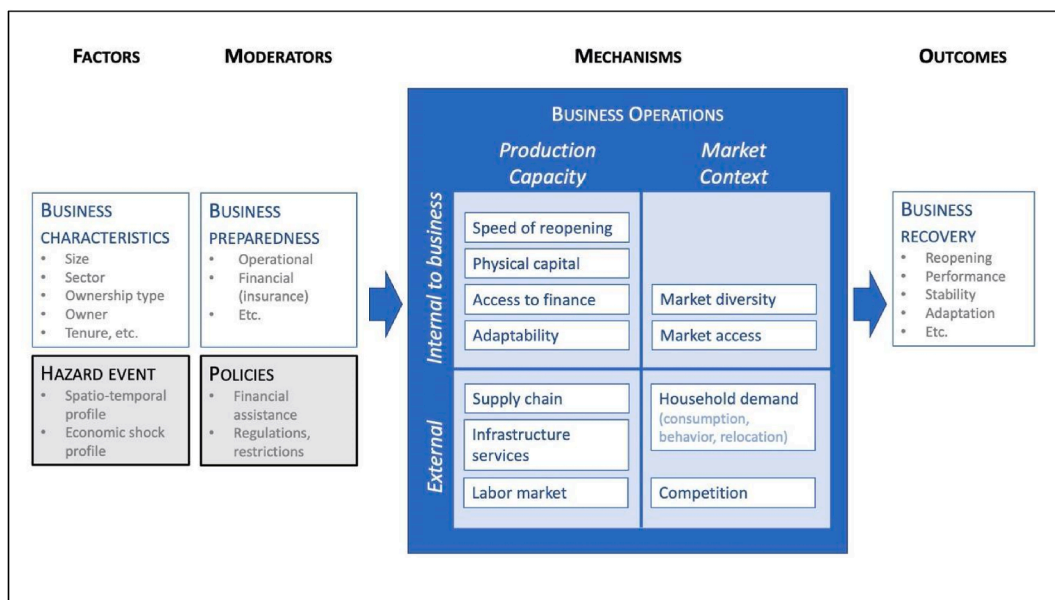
FACTORS

MODERATORS

MECHANISMS

OUTCOMES

BUSINESS CHARACTERISTICS
• Size
• Sector
• Ownership type
• Owner
• Tenure, etc.

HAZARD EVENT
• Spatio-temporal profile
• Economic shock profile

BUSINESS PREPAREDNESS
• Operational
• Financial (insurance)
• Etc.

POLICIES
• Financial assistance
• Regulations, restrictions

BUSINESS OPERATIONS

Production Capacity

Market Context

Internal to business

Speed of reopening

Physical capital

Access to finance

Adaptability

Market diversity

Market access

External

Supply chain

Infrastructure services

Labor market

Household demand (consumption, behavior, relocation)

Competition

BUSINESS RECOVERY
• Reopening
• Performance
• Stability
• Adaptation
• Etc.